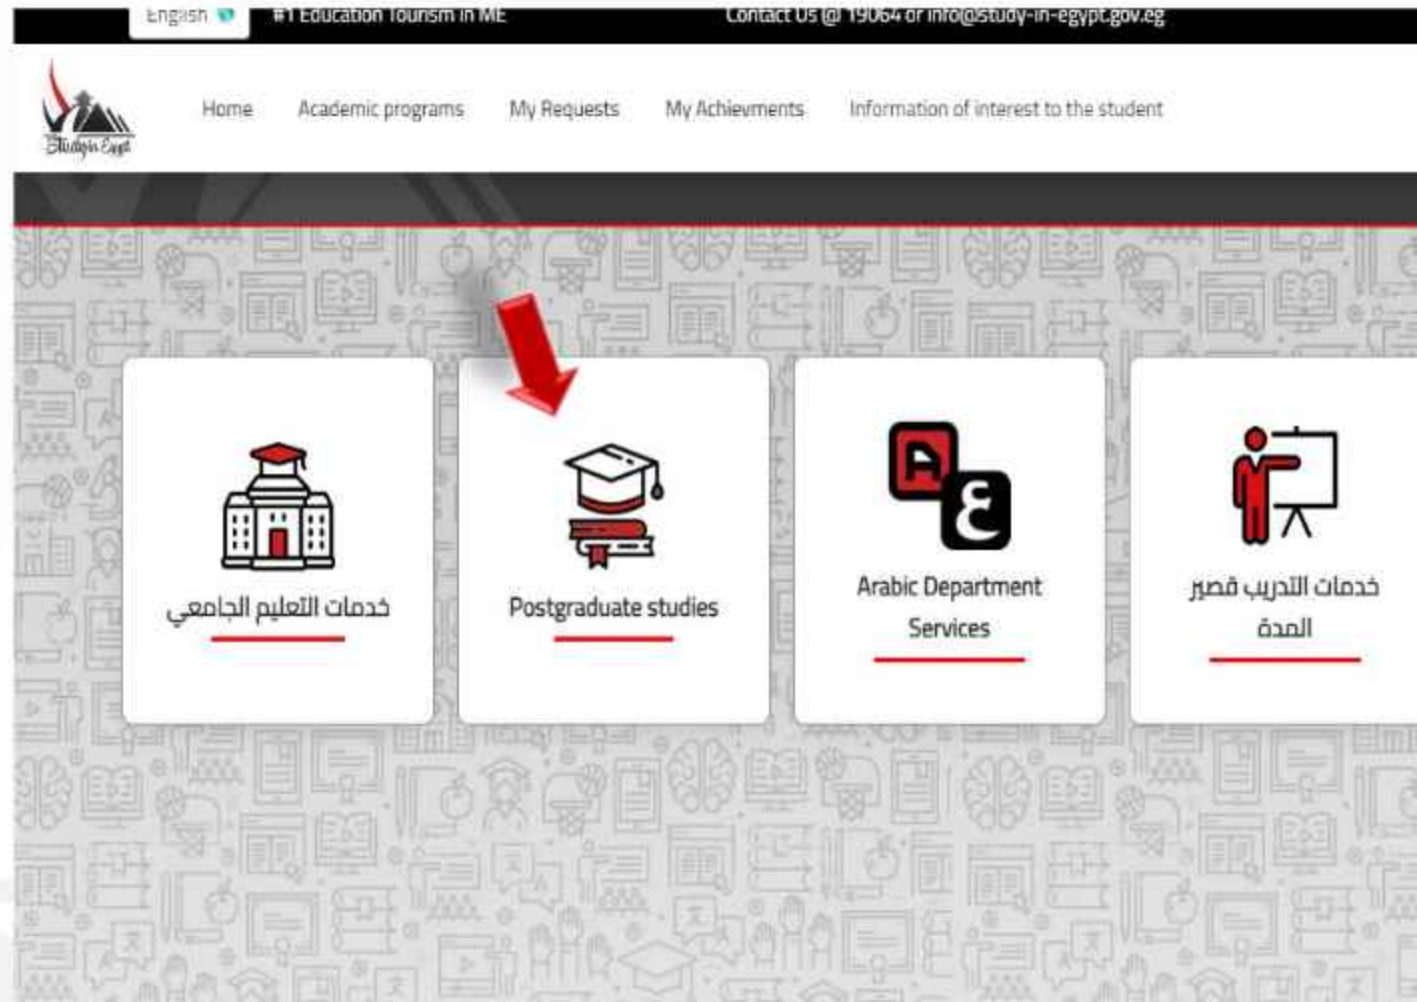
English

#1 Education Tourism in ME

Contact Us @ 19064 or info@study-in-egypt.gov.eg

Study in Egypt

Home Academic programs My Requests My Achievments Information of interest to the student

خدمات التعليم الجامعي

Postgraduate studies

A ع

Arabic Department Services

خدمات التدريب قصير المدة